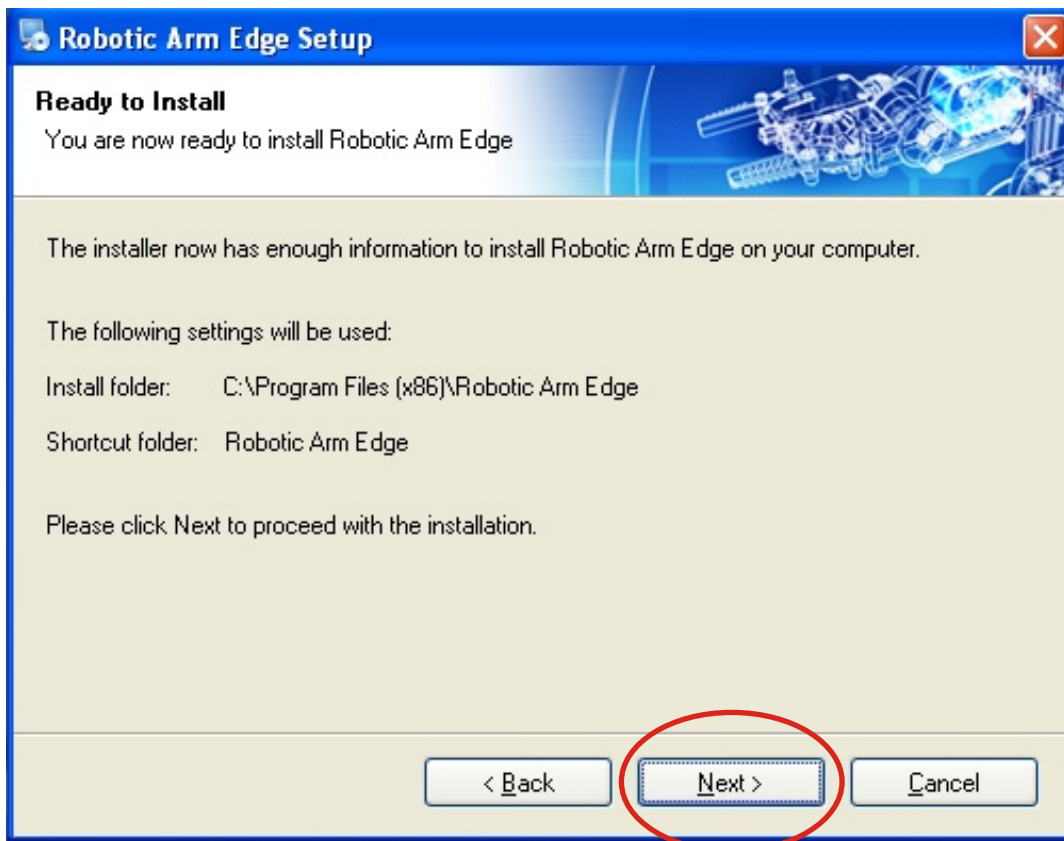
Robotic Arm Edge Setup

Ready to Install
You are now ready to install Robotic Arm Edge

The installer now has enough information to install Robotic Arm Edge on your computer.

The following settings will be used:

Install folder: C:\Program Files (x86)\Robotic Arm Edge

Shortcut folder: Robotic Arm Edge

Please click Next to proceed with the installation.

< Back | Next > | Cancel